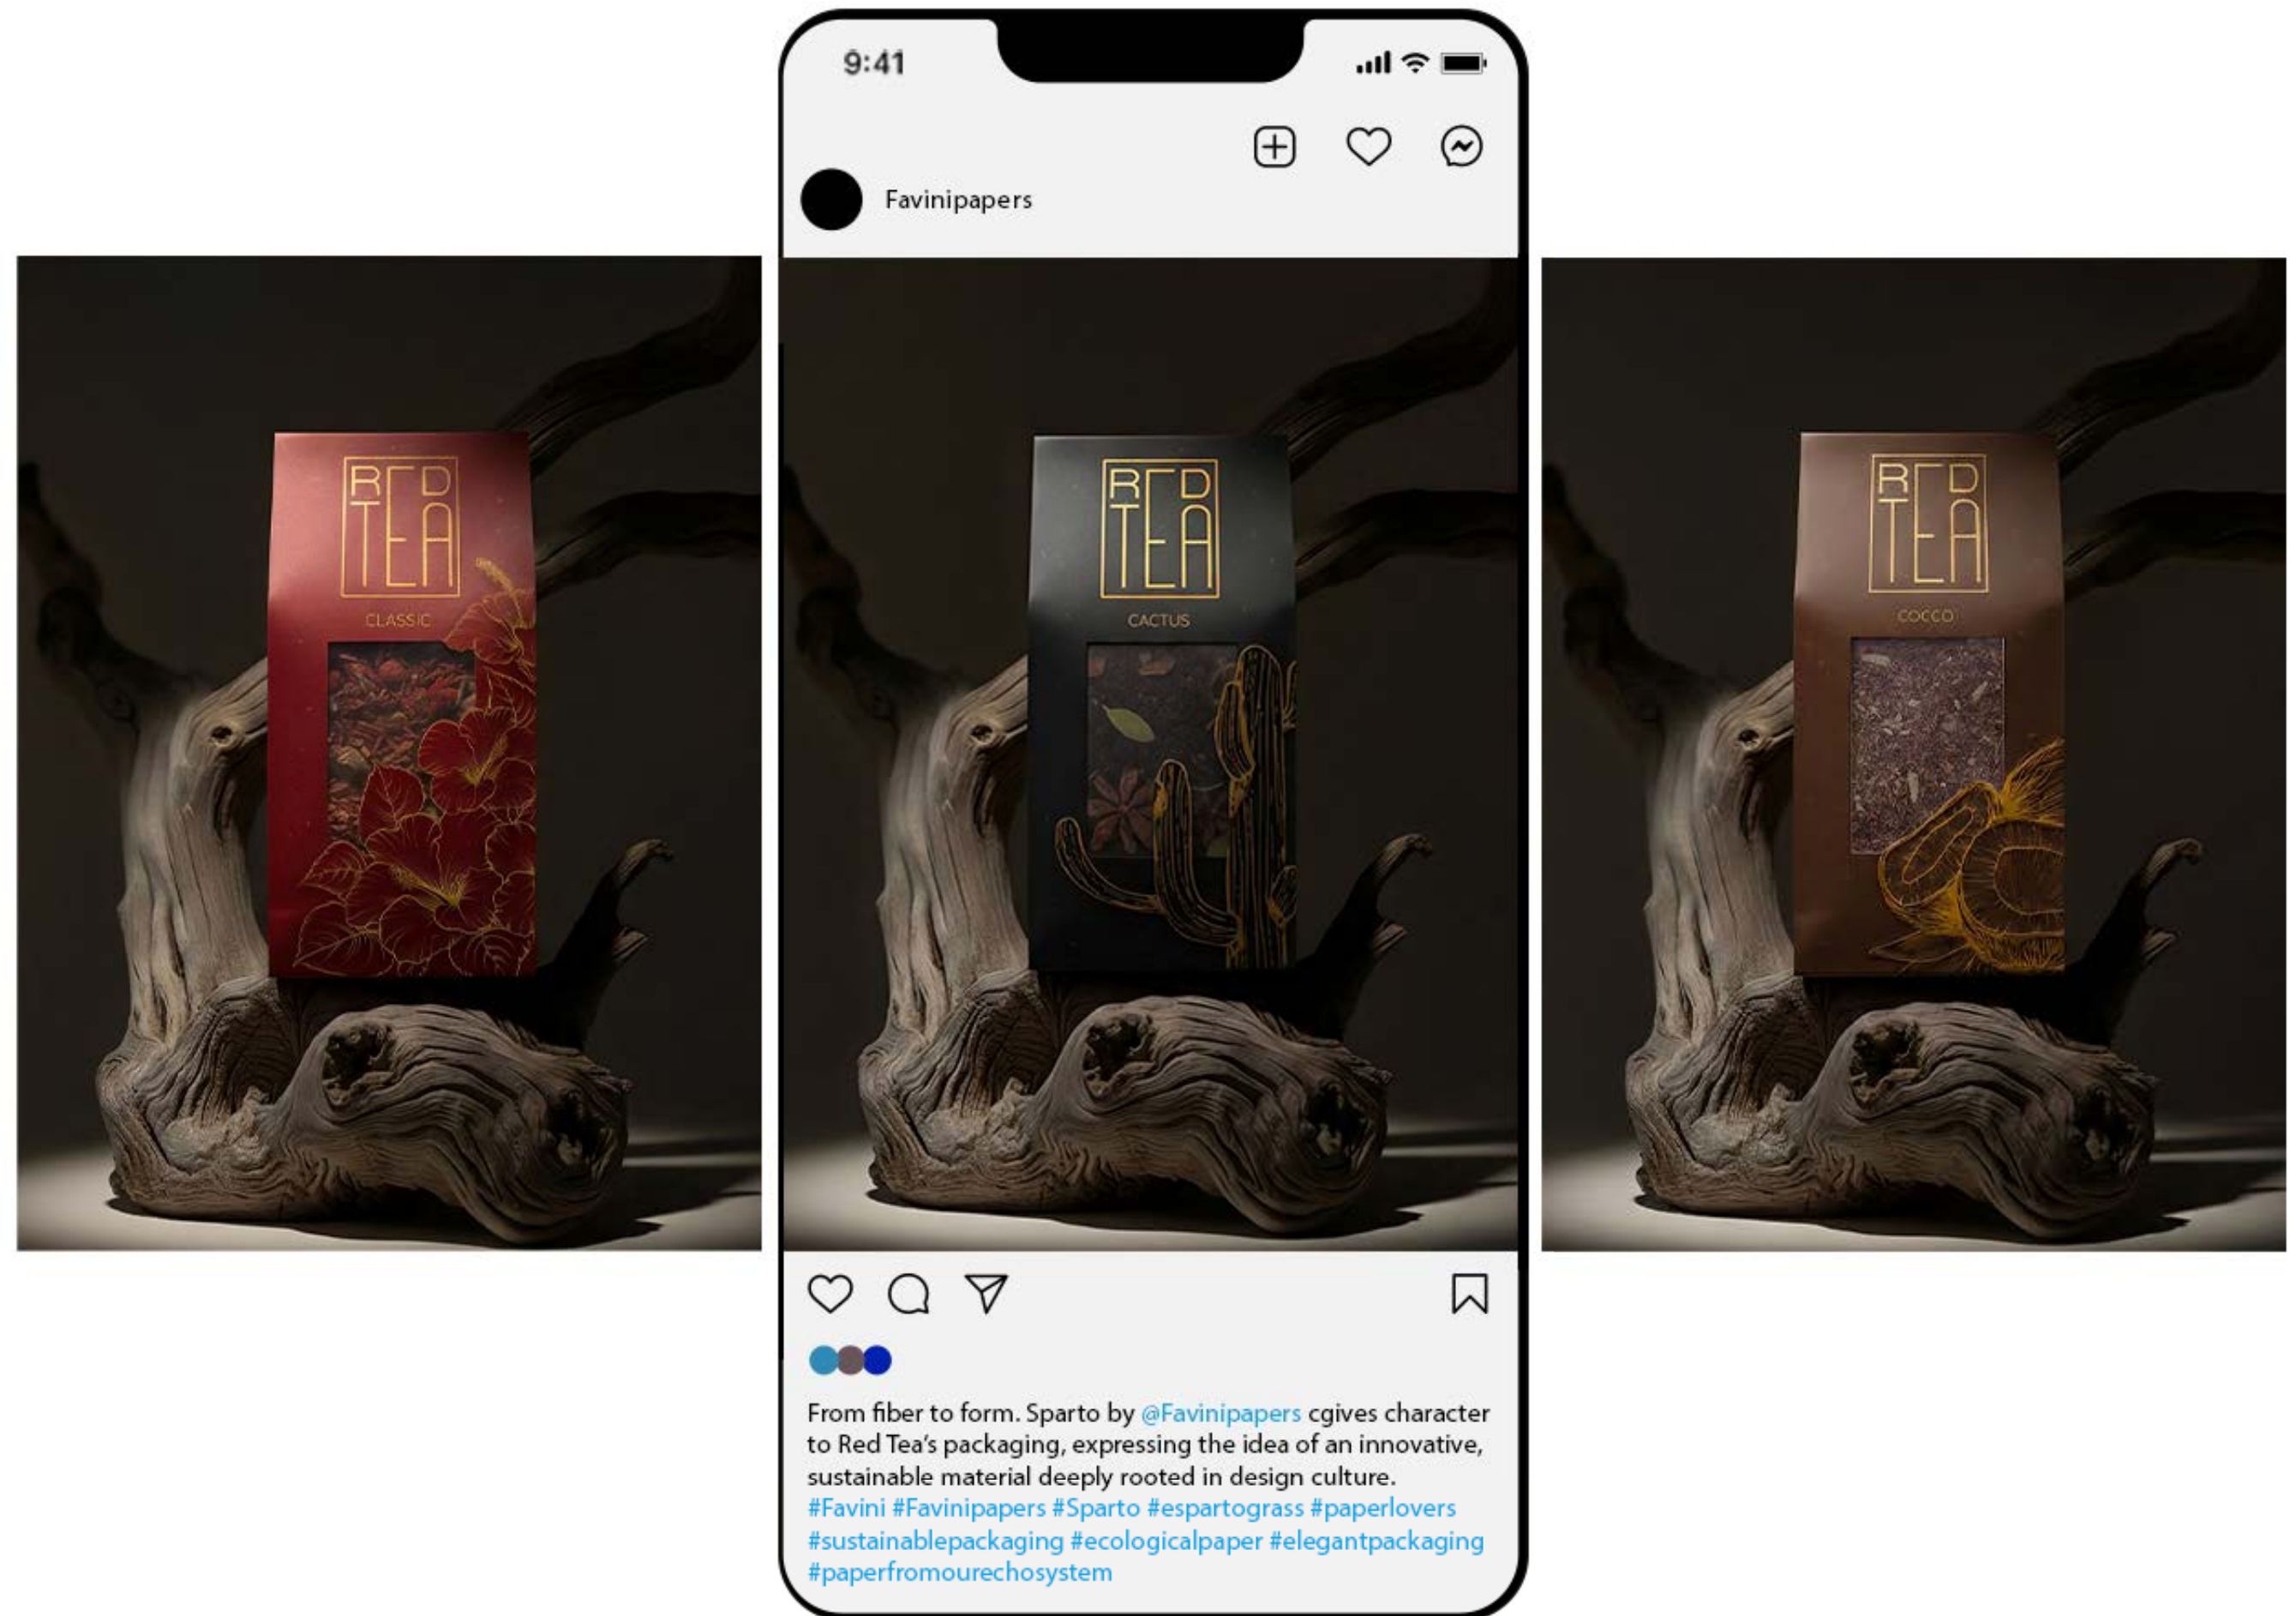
RED TEA

CLASSIC

9:41

Favinipapers

RED TEA

CACTUS

From fiber to form. Sparto by @Favinipapers cgives character to Red Tea's packaging, expressing the idea of an innovative, sustainable material deeply rooted in design culture. #Favini #Favinipapers #Sparto #espartograss #paperlovers #sustainablepackaging #ecologicalpaper #elegantpackaging #paperfromourechosystem

RED TEA

COCCO